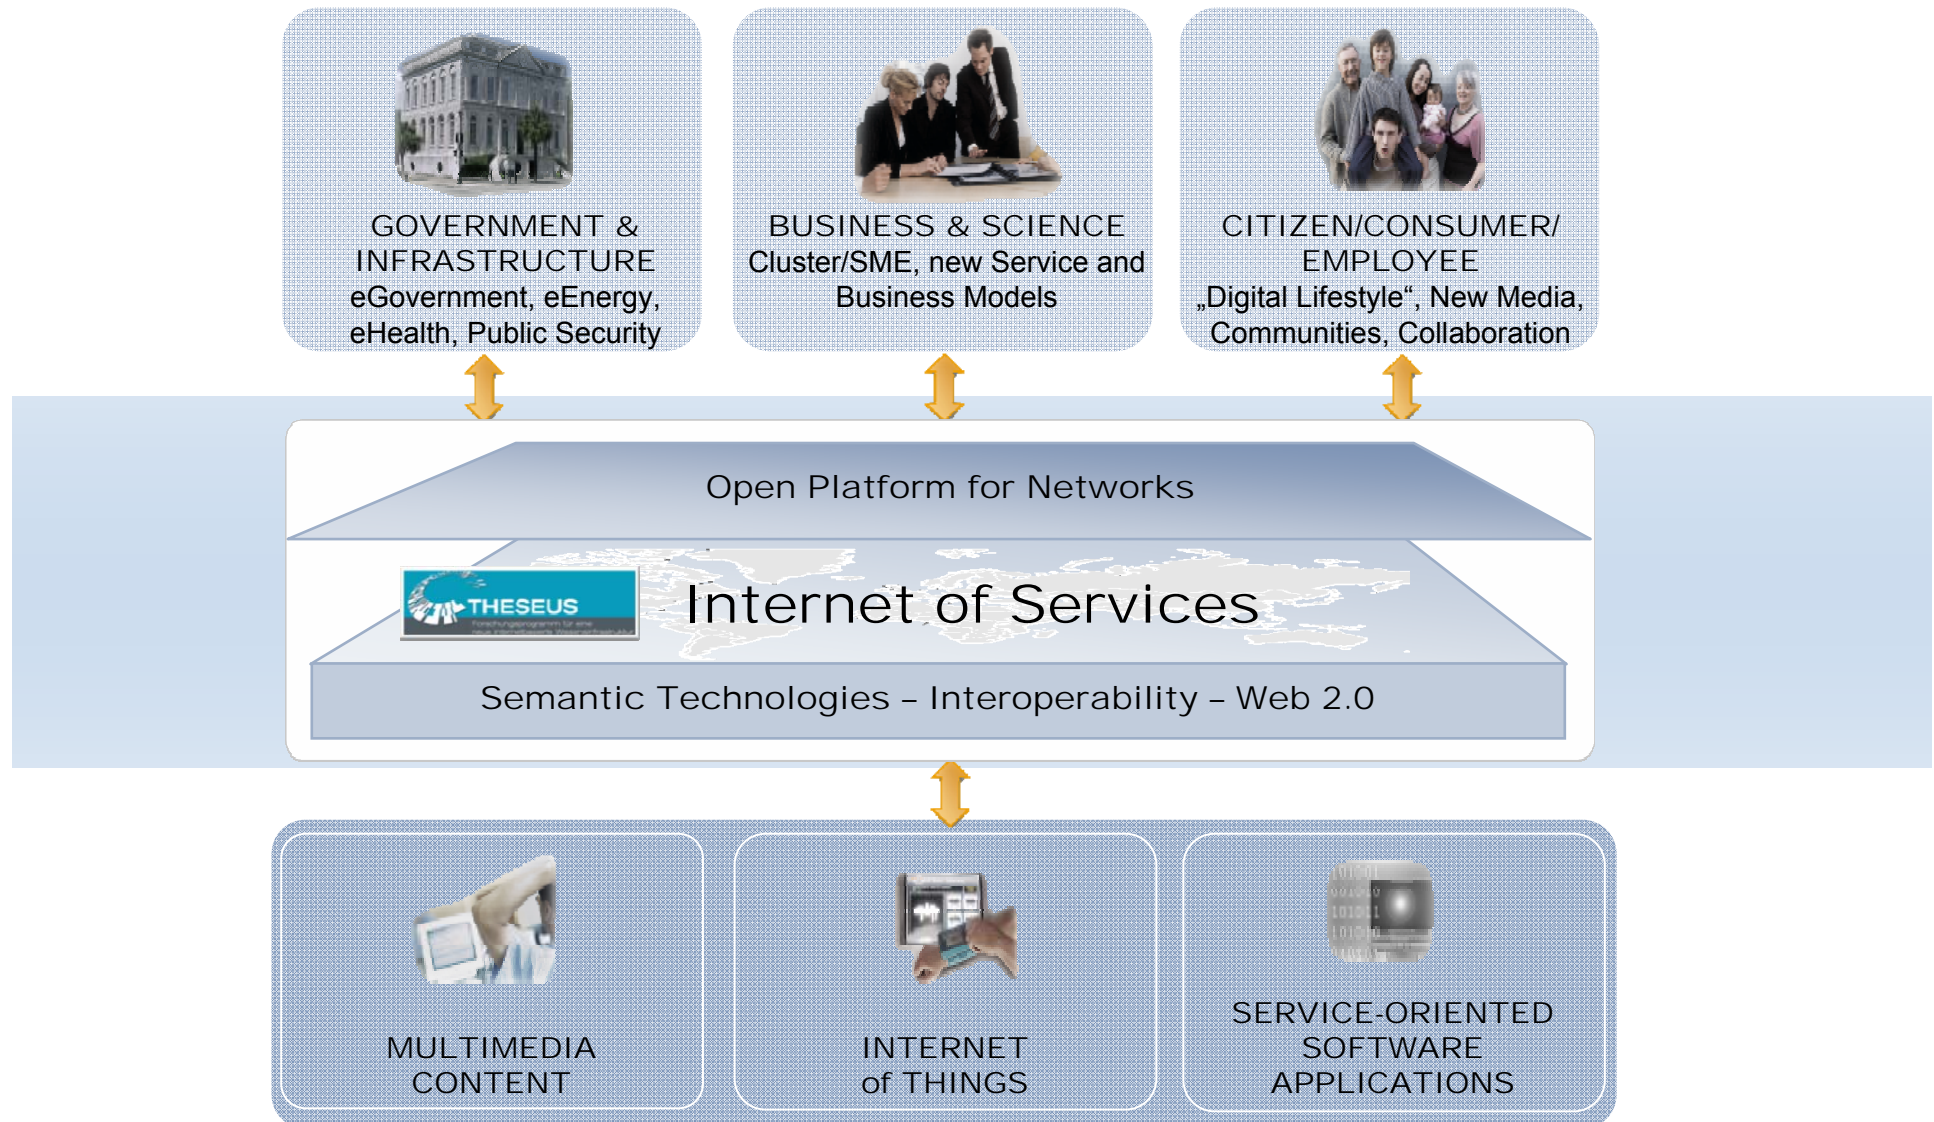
GOVERNMENT & INFRASTRUCTURE
eGovernment, eEnergy, eHealth, Public Security

BUSINESS & SCIENCE
Cluster/SME, new Service and Business Models

CITIZEN/CONSUMER/ EMPLOYEE
„Digital Lifestyle“, New Media, Communities, Collaboration

Open Platform for Networks

THESEUS
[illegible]

Internet of Services

Semantic Technologies – Interoperability – Web 2.0

MULTIMEDIA CONTENT

INTERNET of THINGS

SERVICE-ORIENTED SOFTWARE APPLICATIONS